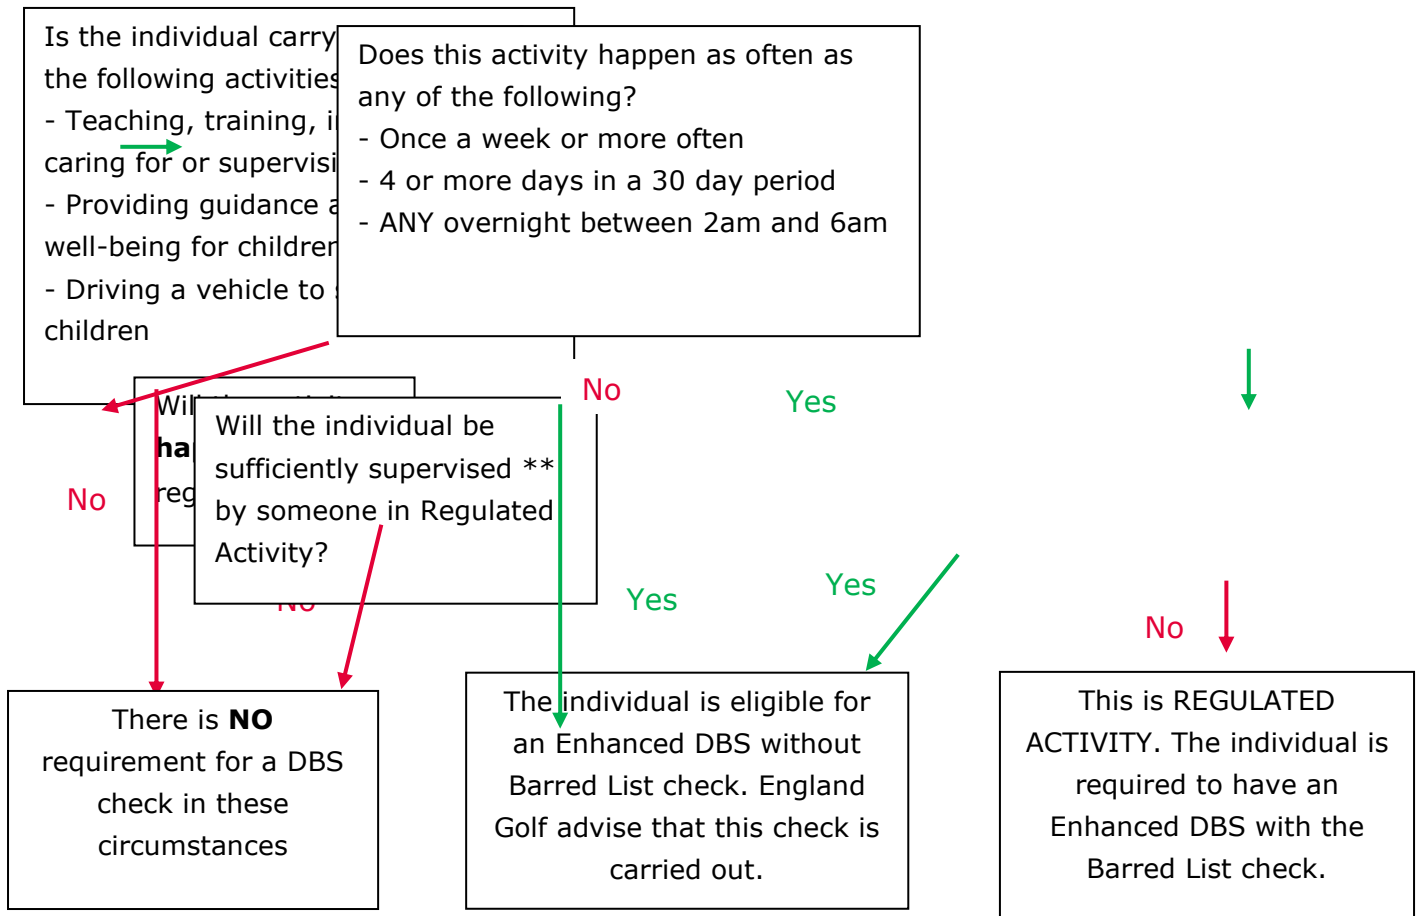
Is the individual carry
the following activities
- Teaching, training, i
caring for or supervisi
- Providing guidance a
well-being for children
- Driving a vehicle to
children

Does this activity happen as often as any of the following?
- Once a week or more often
- 4 or more days in a 30 day period
- ANY overnight between 2am and 6am

No

Yes

Wil
ha
reg

Will the individual be sufficiently supervised ** by someone in Regulated Activity?

No

No

Yes

Yes

No

There is **NO** requirement for a DBS check in these circumstances

The individual is eligible for an Enhanced DBS without Barred List check. England Golf advise that this check is carried out.

This is REGULATED ACTIVITY. The individual is required to have an Enhanced DBS with the Barred List check.